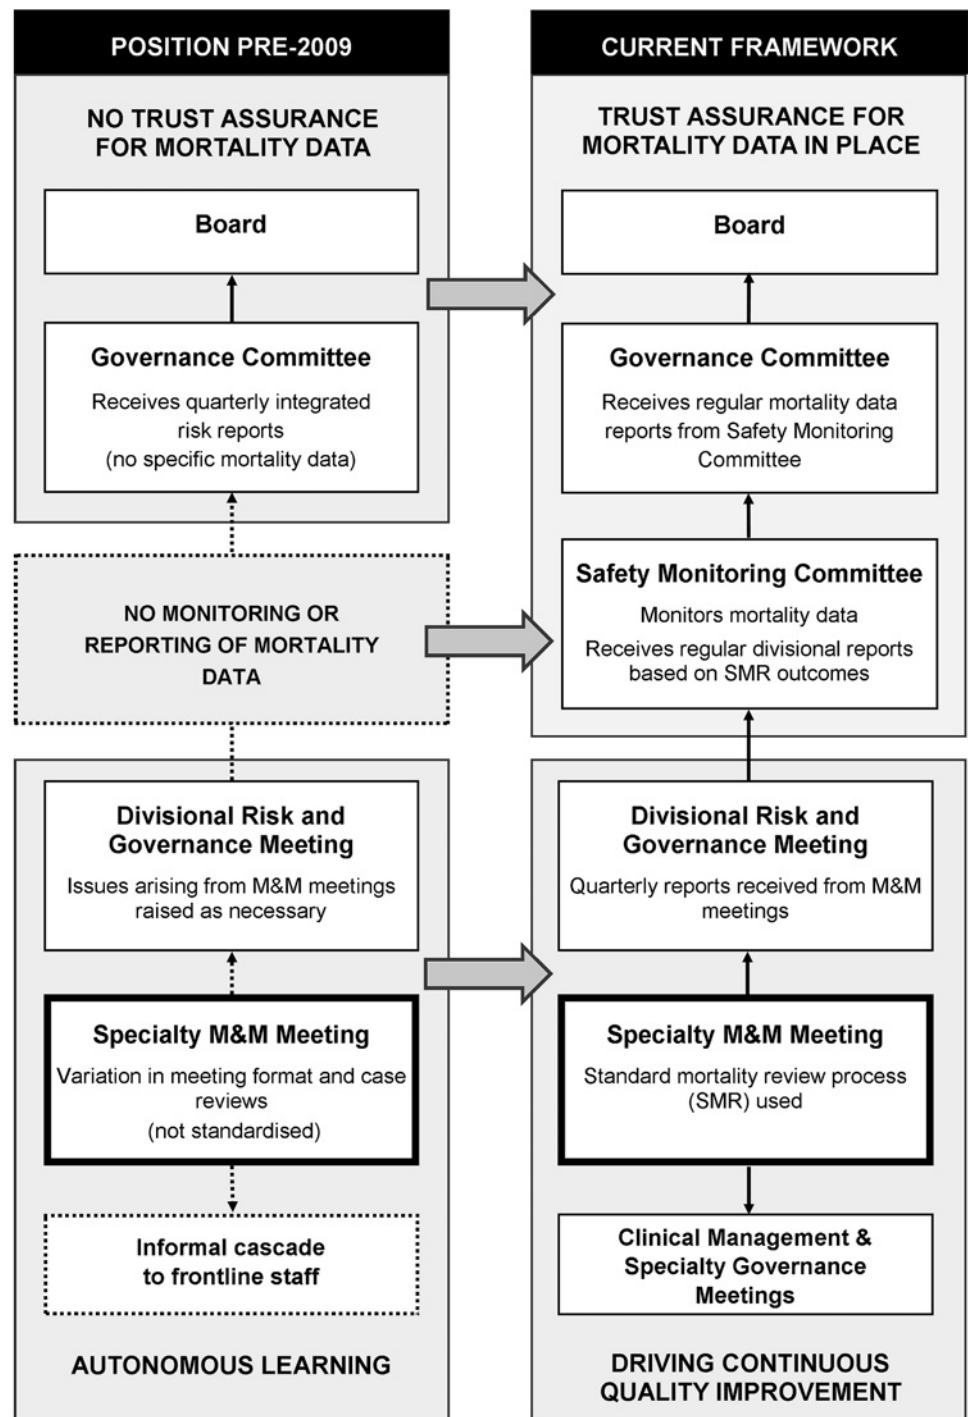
POSITION PRE-2009

NO TRUST ASSURANCE FOR MORTALITY DATA

Board

Governance Committee

Receives quarterly integrated risk reports (no specific mortality data)

NO MONITORING OR REPORTING OF MORTALITY DATA

Divisional Risk and Governance Meeting

Issues arising from M&M meetings raised as necessary

Specialty M&M Meeting

Variation in meeting format and case reviews (not standardised)

Informal cascade to frontline staff

AUTONOMOUS LEARNING

CURRENT FRAMEWORK

TRUST ASSURANCE FOR MORTALITY DATA IN PLACE

Board

Governance Committee

Receives regular mortality data reports from Safety Monitoring Committee

Safety Monitoring Committee

Monitors mortality data

Receives regular divisional reports based on SMR outcomes

Divisional Risk and Governance Meeting

Quarterly reports received from M&M meetings

Specialty M&M Meeting

Standard mortality review process (SMR) used

Clinical Management & Specialty Governance Meetings

DRIVING CONTINUOUS QUALITY IMPROVEMENT